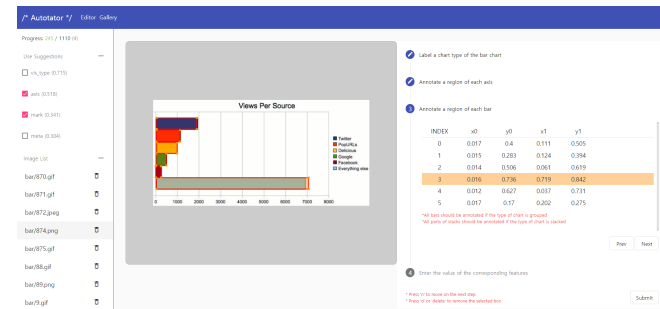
/* Autotator */ Editor Gallery

Progress 245 / 1110 (4)

Use Suggestions —

vis_type (0.715)

axis (0.518)

mark (0.341)

meta (0.304)

Image List —

bar/870.gif

bar/871.gif

bar/872.jpeg

bar/874.png

bar/875.gif

bar/88.gif

bar/89.png

bar/9.gif

Views Per Source

Twitter
PostURLs
Delicious
Google
Facebook
Everything else

0 1000 2000 3000 4000 5000 6000 7000 8000

Label a chart type of the bar chart

Annotate a region of each axis

3 Annotate a region of each bar

| INDEX | x0 | y0 | x1 | y1 |
|---|---|---|---|---|
| 0 | 0.017 | 0.4 | 0.111 | 0.505 |
| 1 | 0.015 | 0.283 | 0.124 | 0.394 |
| 2 | 0.014 | 0.506 | 0.061 | 0.619 |
| 3 | 0.016 | 0.736 | 0.719 | 0.842 |
| 4 | 0.012 | 0.627 | 0.037 | 0.731 |
| 5 | 0.017 | 0.17 | 0.202 | 0.275 |

*All bars should be annotated if the type of chart is grouped.
*All parts of stacks should be annotated if the type of chart is stacked.

Prev Next

4 Enter the value of the corresponding features

* Press 'n' to move on the next step.
* Press 'd' or 'delete' to remove the selected box.

Submit